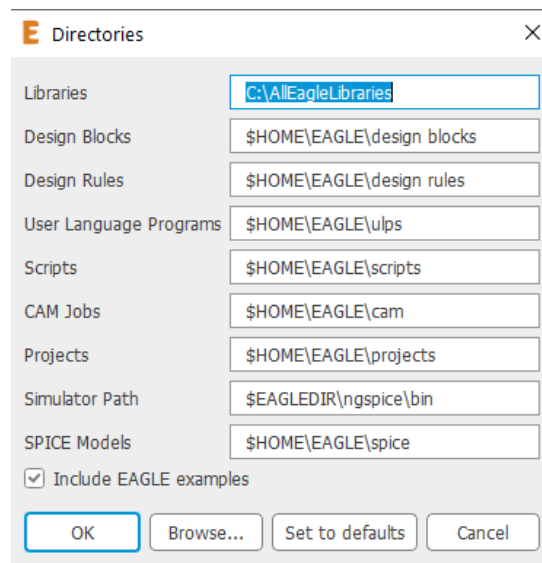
E Directories ×

Libraries C:\AllEagleLibraries
Design Blocks \$HOME\EAGLE\design blocks
Design Rules \$HOME\EAGLE\design rules
User Language Programs \$HOME\EAGLE\ulps
Scripts \$HOME\EAGLE\scripts
CAM Jobs \$HOME\EAGLE\cam
Projects \$HOME\EAGLE\projects
Simulator Path \$EAGLEDIR\ngspice\bin
SPICE Models \$HOME\EAGLE\spice

Include EAGLE examples

OK Browse... Set to defaults Cancel